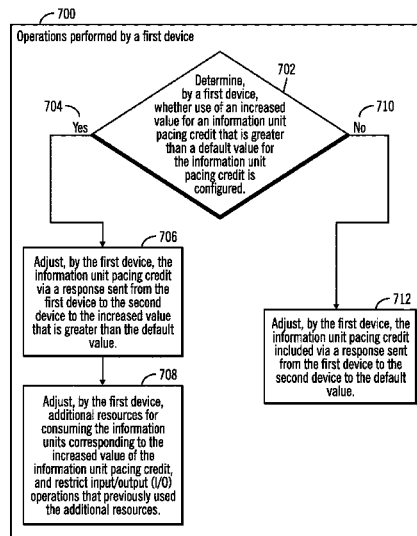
700

Operations performed by a first device

702

Determine, by a first device, whether use of an increased value for an information unit pacing credit that is greater than a default value for the information unit pacing credit is configured.

704

Yes

710

No

706

Adjust, by the first device, the information unit pacing credit via a response sent from the first device to the second device to the increased value that is greater than the default value.

712

Adjust, by the first device, the information unit pacing credit included via a response sent from the first device to the second device to the default value.

708

Adjust, by the first device, additional resources for consuming the information units corresponding to the increased value of the information unit pacing credit, and restrict input/output (I/O) operations that previously used the additional resources.